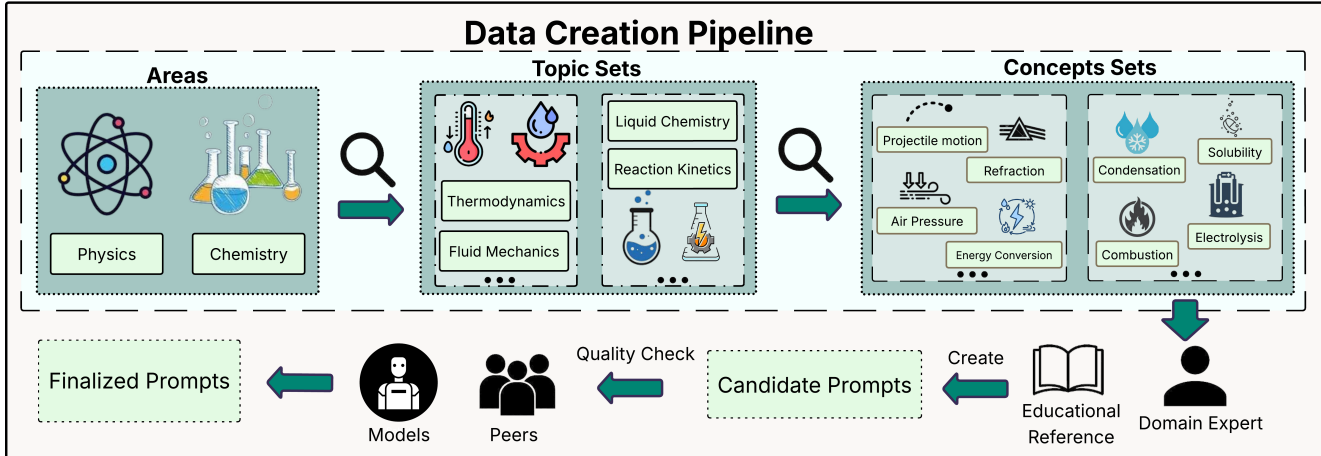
Data Creation Pipeline

Areas

Physics

Chemistry

Topic Sets

Thermodynamics

Fluid Mechanics

Liquid Chemistry

Reaction Kinetics

Concepts Sets

Projectile motion

Refraction

Air Pressure

Energy Conversion

Condensation

Solubility

Combustion

Electrolysis

Domain Expert

Create

Educational Reference

Candidate Prompts

Quality Check

Peers

Models

Finalized Prompts